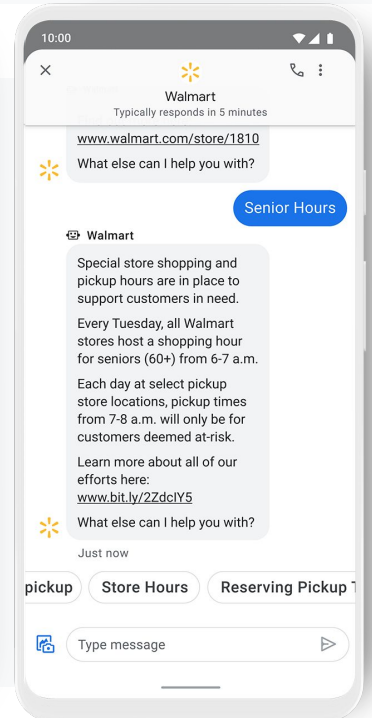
10:00

Walmart
Typically responds in 5 minutes

www.walmart.com/store/1810
What else can I help you with?

Senior Hours

Walmart

Special store shopping and pickup hours are in place to support customers in need.

Every Tuesday, all Walmart stores host a shopping hour for seniors (60+) from 6-7 a.m.

Each day at select pickup store locations, pickup times from 7-8 a.m. will only be for customers deemed at-risk.

Learn more about all of our efforts here:
www.bit.ly/2ZdclY5

What else can I help you with?

Just now

pickup
Store Hours
Reserving Pickup T

Type message